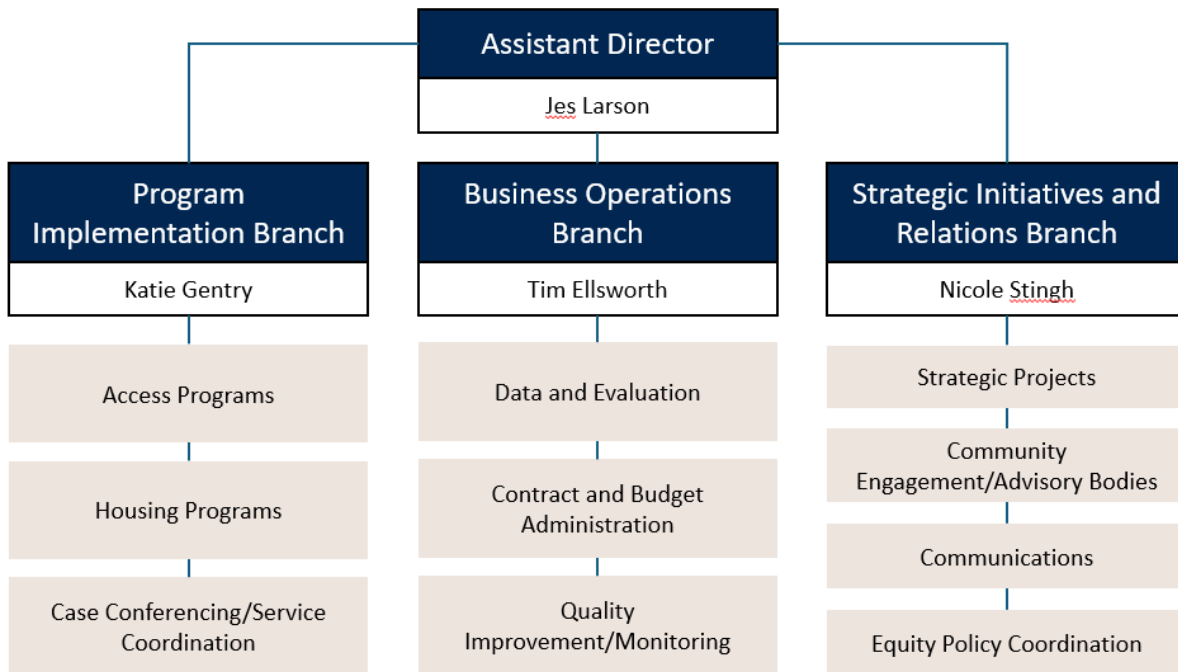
Assistant Director

Jes Larson

Program Implementation Branch

Katie Gentry

Access Programs

Housing Programs

Case Conferencing/Service Coordination

Business Operations Branch

Tim Ellsworth

Data and Evaluation

Contract and Budget Administration

Quality Improvement/Monitoring

Strategic Initiatives and Relations Branch

Nicole Stingh

Strategic Projects

Community Engagement/Advisory Bodies

Communications

Equity Policy Coordination